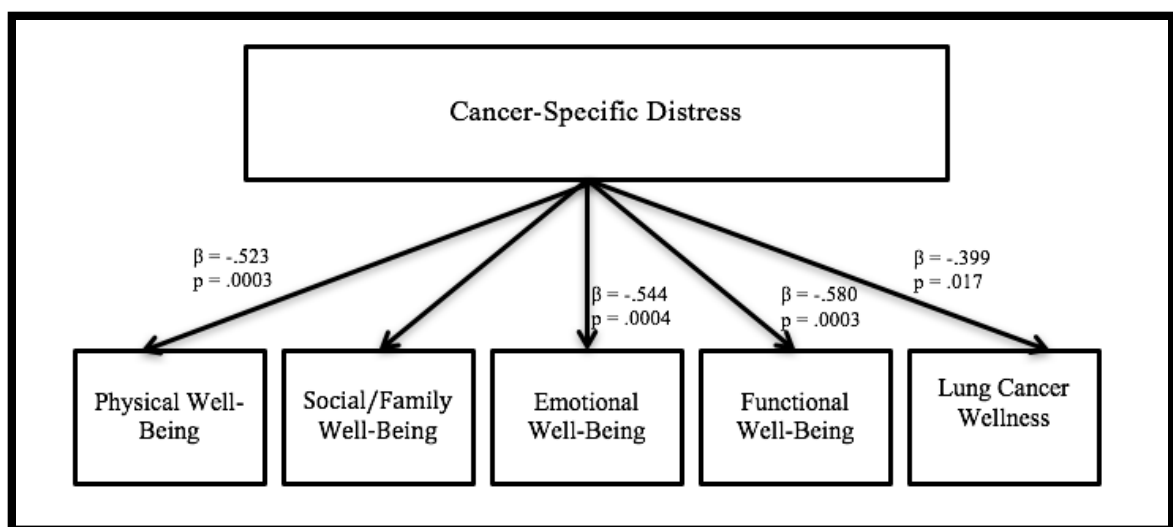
Cancer-Specific Distress

β = -.523
p = .0003

β = -.544
p = .0004

β = -.580
p = .0003

β = -.399
p = .017

Physical Well-Being

Social/Family Well-Being

Emotional Well-Being

Functional Well-Being

Lung Cancer Wellness